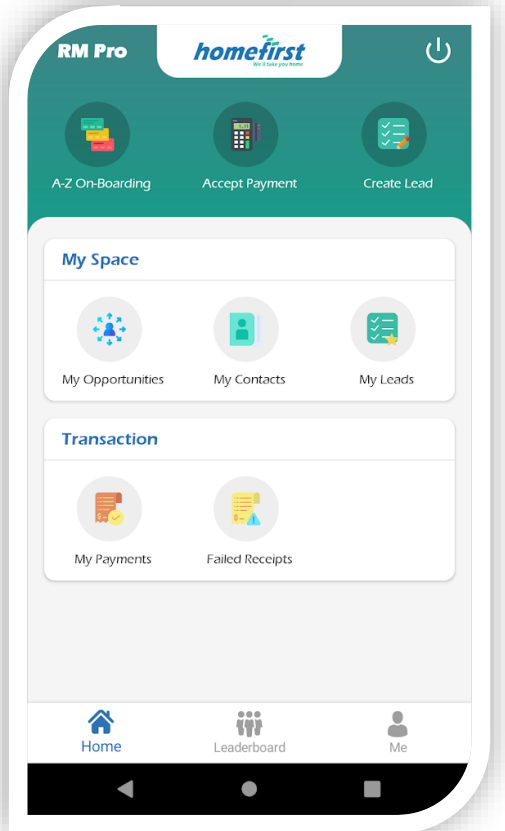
RM Pro

homefirst
We'll take you home

A-Z On-Boarding

Accept Payment

Create Lead

My Space

My Opportunities

My Contacts

My Leads

Transaction

My Payments

Failed Receipts

Home

Leaderboard

Me